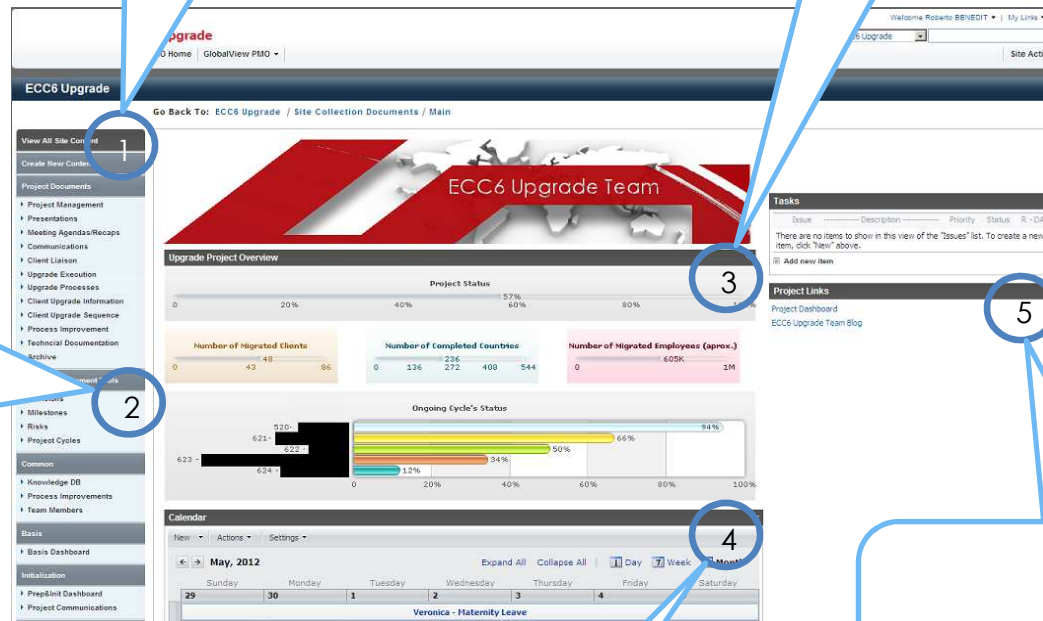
Upgrade
O Home | GlobalView PMO ▾

Welcome Roberto BENEDIT ▾ | My Links ▾
6 Upgrade
Site Acti

ECC6 Upgrade

Go Back To: ECC6 Upgrade / Site Collection Documents / Main

View All Site Content
Create New Conte
1

Project Documents
Project Management
Presentations
Meeting Agendas/Recaps
Communications
Client Liaison
Upgrade Execution
Upgrade Processes
Client Upgrade Information
Client Upgrade Sequence
Process Improvement
Technical Documentation
Archive

2
Milestones
Risks
Project Cycles

Common
Knowledge DB
Process Improvements
Team Members

Basis
Basis Dashboard

Initialization
Prep&Init Dashboard
Project Communications

ECC6 Upgrade Team

Upgrade Project Overview

Project Status
57%
0 20% 40% 60% 80% 100%
3

Number of Migrated Clients
48
0 43 86

Number of Completed Countries
236
0 136 272 408 544

Number of Migrated Employees (aprox.)
605K
0 1M

Ongoing Cycle's Status
520- 94%
621- 66%
622- 50%
623- 34%
624- 12%
0 20% 40% 60% 80% 100%

Calendar
New ▾ Actions ▾ Settings ▾
May, 2012
Expand All Collapse All Day Week Month
4
Sunday Monday Tuesday Wednesday Thursday Friday Saturday
29 30 1 2 3 4
Veronica - Maternity Leave

Tasks
Issue Description Priority Status R - DA
There are no items to show in this view of the "Issues" list. To create a new item, click "New" above.
Add new item

Project Links
5
Project Dashboard
ECC6 Upgrade Team Blog